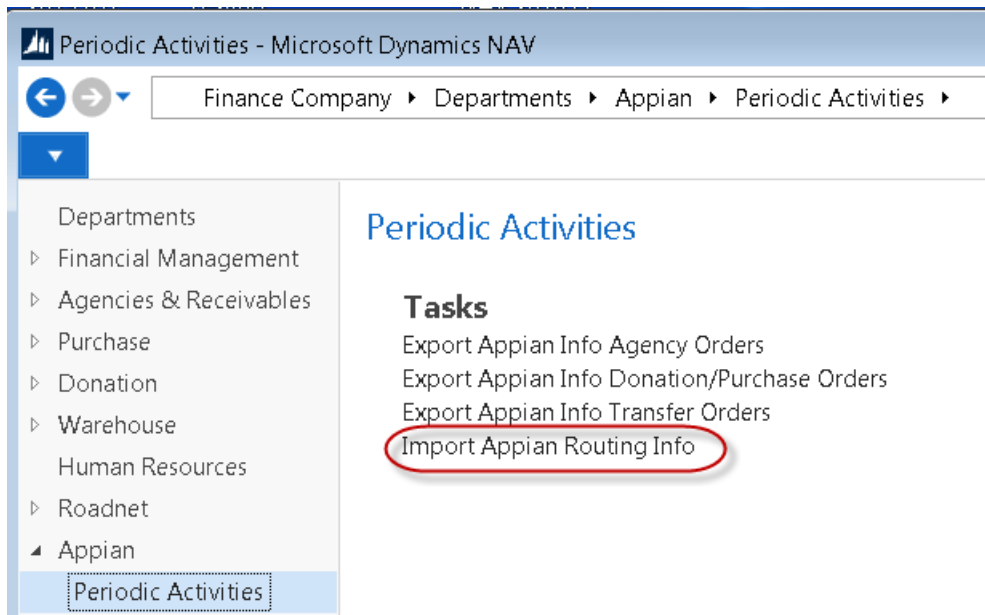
Periodic Activities - Microsoft Dynamics NAV

Finance Company ▸ Departments ▸ Appian ▸ Periodic Activities ▸

Departments
Financial Management
Agencies & Receivables
Purchase
Donation
Warehouse
Human Resources
Roadnet
Appian
Periodic Activities

Periodic Activities

Tasks
Export Appian Info Agency Orders
Export Appian Info Donation/Purchase Orders
Export Appian Info Transfer Orders
Import Appian Routing Info